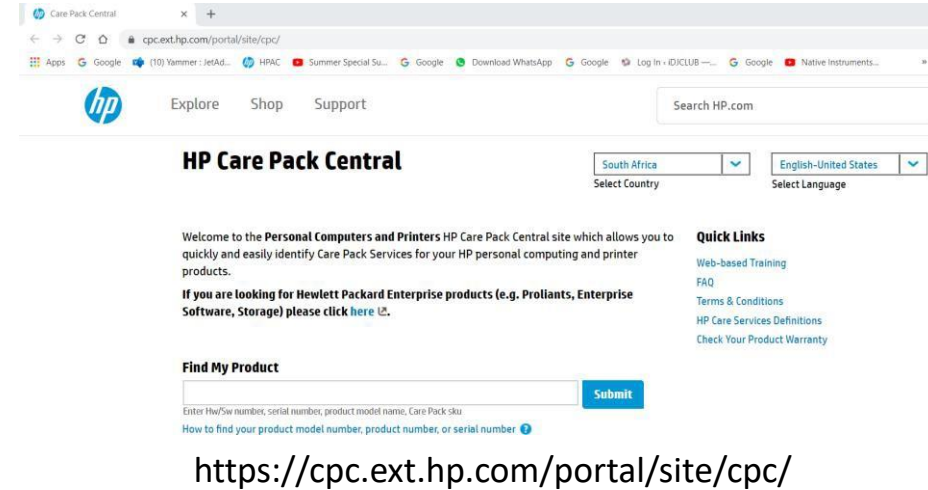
Care Pack Central × +

cpc.ext.hp.com/portal/site/cpc/

Apps Google (10) Yammer : JetAd... HPAC Summer Special Su... Google Download WhatsApp Google Log In ‹ iDJCLUB —... Google Native Instruments...

Explore Shop Support

Search HP.com

HP Care Pack Central

South Africa
Select Country

English-United States
Select Language

Welcome to the Personal Computers and Printers HP Care Pack Central site which allows you to quickly and easily identify Care Pack Services for your HP personal computing and printer products.

If you are looking for Hewlett Packard Enterprise products (e.g. Proliants, Enterprise Software, Storage) please click here.

Quick Links
Web-based Training
FAQ
Terms & Conditions
HP Care Services Definitions
Check Your Product Warranty

Find My Product

Submit

Enter Hw/Sw number, serial number, product model name, Care Pack sku

How to find your product model number, product number, or serial number

https://cpc.ext.hp.com/portal/site/cpc/